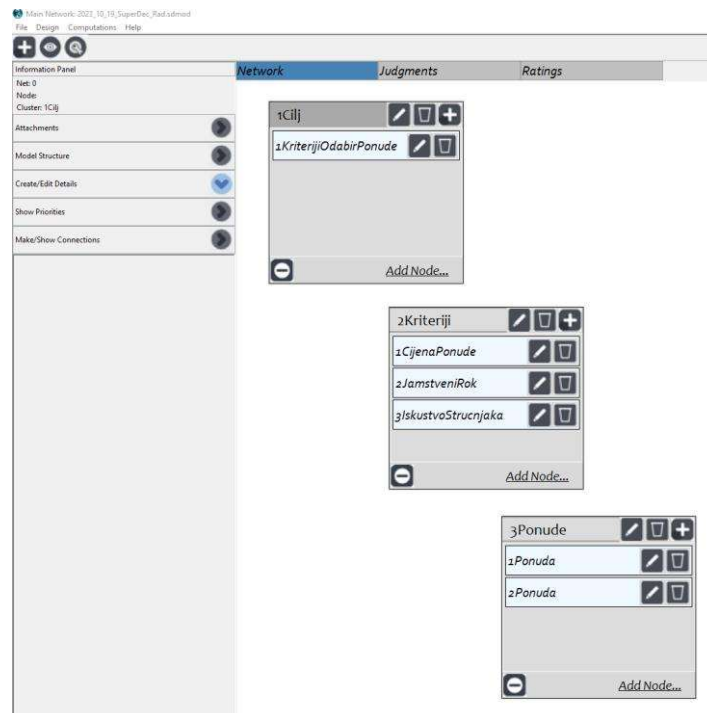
Main Network: 2022_10_19_SuperDec_Rad.sdmod
File Design Computations Help

Information Panel
Net: 0
Node:
Cluster: 1Cilj
Attachments
Model Structure
Create/Edit Details
Show Priorities
Make/Show Connections

Network
Judgments
Ratings

1Cilj
1KriterijiOdabirPonude
Add Node...

2Kriteriji
1CijenaPonude
2JamstveniRok
3IskustvoStrucnjaka
Add Node...

3Ponude
1Ponuda
2Ponuda
Add Node...